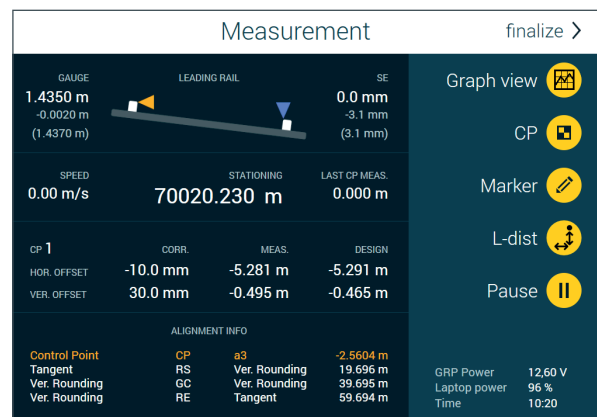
Measurement

finalize >

GAUGE
1.4350 m
-0.0020 m
(1.4370 m)

LEADING RAIL

SE
0.0 mm
-3.1 mm
(3.1 mm)

SPEED
0.00 m/s

STATIONING
70020.230 m

LAST CP MEAS.
0.000 m

CP 1

CORR.

MEAS.

DESIGN

| | CORR. | MEAS. | DESIGN |
|---|---|---|---|
| HOR. OFFSET | -10.0 mm | -5.281 m | -5.291 m |
| VER. OFFSET | 30.0 mm | -0.495 m | -0.465 m |

ALIGNMENT INFO

| | | | |
|---|---|---|---|
| Control Point | CP | a3 | -2.5604 m |
| Tangent | RS | Ver. Rounding | 19.696 m |
| Ver. Rounding | GC | Ver. Rounding | 39.695 m |
| Ver. Rounding | RE | Tangent | 59.694 m |

Graph view

CP

Marker

L-dist

Pause

GRP Power 12,60 V
Laptop power 96 %
Time 10:20